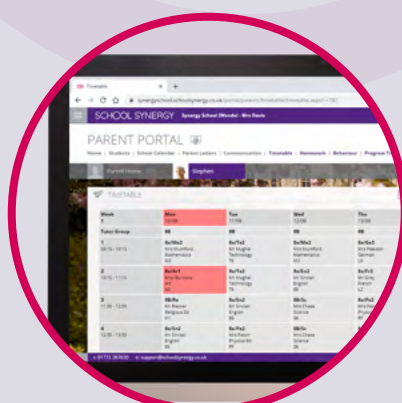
Timetable

synergyschool.schoolsynergy.co.uk/portal/parent/timetable

SCHOOL SYNERGY Synergy School (Wonde) - Mrs Davis

PARENT PORTAL

Home | Students | School Calendar | Parent Letters | Communication | Timetable | Homework | Behaviour | Progress T

Parent Home

Stephen

TIMETABLE

| Week 1 | Mon 13/06 | Tue 11/06 | Wed 12/06 | Thu 13/06 |
|---|---|---|---|---|
| Tutor Group | RR | RR | RR | RR |
| 1 09:15 - 10:15 | 8x/Ma2 Mrs Mumford Mathematics M2 | 8x/Te2 Mr Hughes Technology T6 | 8x/Ma2 Mrs Mumford Mathematics M3 | 8x/Ge3 Mrs Pearson German L6 |
| 2 10:15 - 11:15 | 8x/Ar1 Mrs Burrows Art A1 | 8x/Te2 Mr Hughes Technology T6 | 8x/En2 Mr Sinclair English E6 | 8x/Fr3 Mr Gray French L2 |
| 3 11:30 - 12:30 | 8B/Re Mr Reeves Religious Ed R4 | 8x/En2 Mr Sinclair English E6 | 8B/Sc Mrs Chase Science S9 | 8x/Pe2 Mrs Roberts Physical Ed |
| 4 | 8x/En2 Mr Sinclair English E6 | 8x/Pe2 Mrs Parker Physical Ed P9 | 8B/Sc Mrs Chase Science S9 | 8x/Pe2 |

01772 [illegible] support@schoolsynergy.co.uk